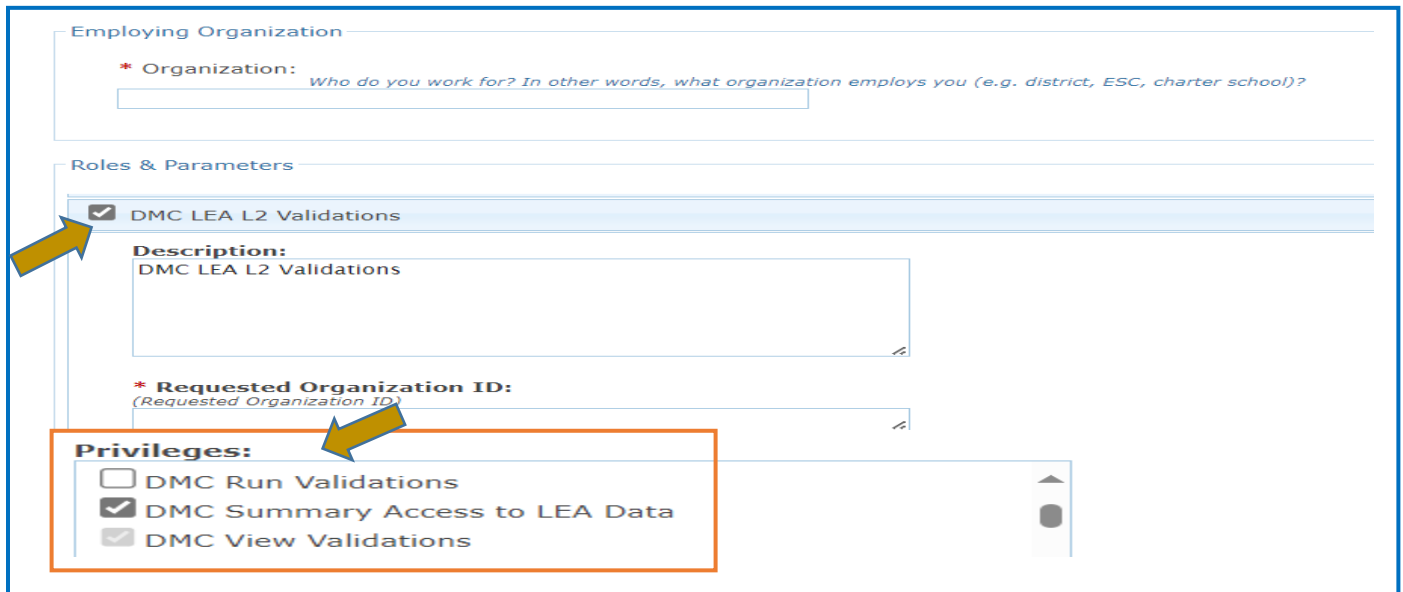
Employing Organization

* Organization: Who do you work for? In other words, what organization employs you (e.g. district, ESC, charter school)?

Roles & Parameters

DMC LEA L2 Validations

Description:
DMC LEA L2 Validations

* Requested Organization ID:
(Requested Organization ID)

Privileges:
DMC Run Validations
DMC Summary Access to LEA Data
DMC View Validations